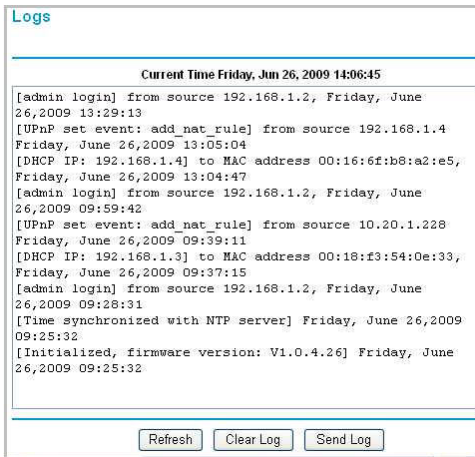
Logs

Current Time Friday, Jun 26, 2009 14:06:45

[admin login] from source 192.168.1.2, Friday, June 26,2009 13:29:13
[UPnP set event: add_nat_rule] from source 192.168.1.4 Friday, June 26,2009 13:05:04
[DHCP IP: 192.168.1.4] to MAC address 00:16:6f:b8:a2:e5, Friday, June 26,2009 13:04:47
[admin login] from source 192.168.1.2, Friday, June 26,2009 09:59:42
[UPnP set event: add_nat_rule] from source 10.20.1.228 Friday, June 26,2009 09:39:11
[DHCP IP: 192.168.1.3] to MAC address 00:18:f3:54:0e:33, Friday, June 26,2009 09:37:15
[admin login] from source 192.168.1.2, Friday, June 26,2009 09:28:31
[Time synchronized with NTP server] Friday, June 26,2009 09:25:32
[Initialized, firmware version: V1.0.4.26] Friday, June 26,2009 09:25:32

Refresh
Clear Log
Send Log